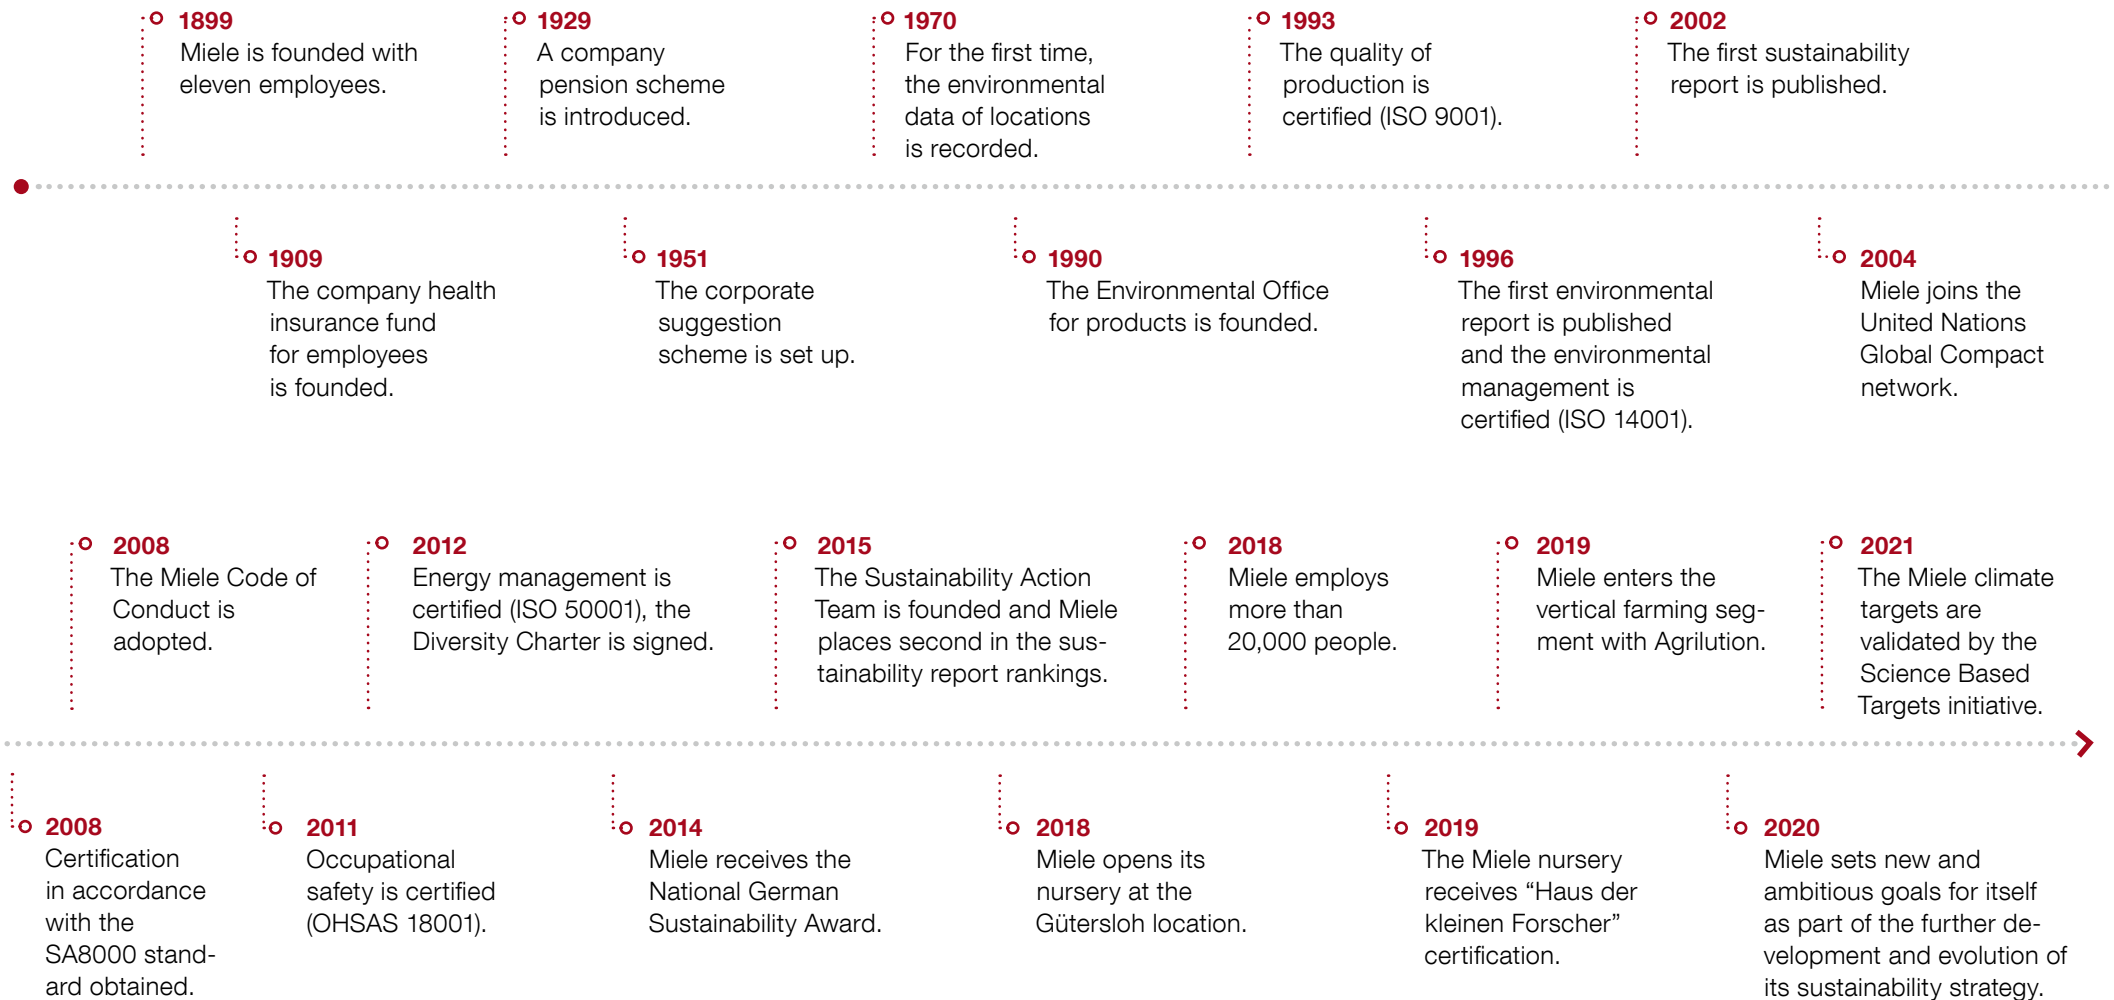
1899
Miele is founded with eleven employees.

1929
A company pension scheme is introduced.

1970
For the first time, the environmental data of locations is recorded.

1993
The quality of production is certified (ISO 9001).

2002
The first sustainability report is published.

1909
The company health insurance fund for employees is founded.

1951
The corporate suggestion scheme is set up.

1990
The Environmental Office for products is founded.

1996
The first environmental report is published and the environmental management is certified (ISO 14001).

2004
Miele joins the United Nations Global Compact network.

2008
The Miele Code of Conduct is adopted.

2012
Energy management is certified (ISO 50001), the Diversity Charter is signed.

2015
The Sustainability Action Team is founded and Miele places second in the sustainability report rankings.

2018
Miele employs more than 20,000 people.

2019
Miele enters the vertical farming segment with Agrilution.

2021
The Miele climate targets are validated by the Science Based Targets initiative.

2008
Certification in accordance with the SA8000 standard obtained.

2011
Occupational safety is certified (OHSAS 18001).

2014
Miele receives the National German Sustainability Award.

2018
Miele opens its nursery at the Gütersloh location.

2019
The Miele nursery receives “Haus der kleinen Forscher” certification.

2020
Miele sets new and ambitious goals for itself as part of the further development and evolution of its sustainability strategy.